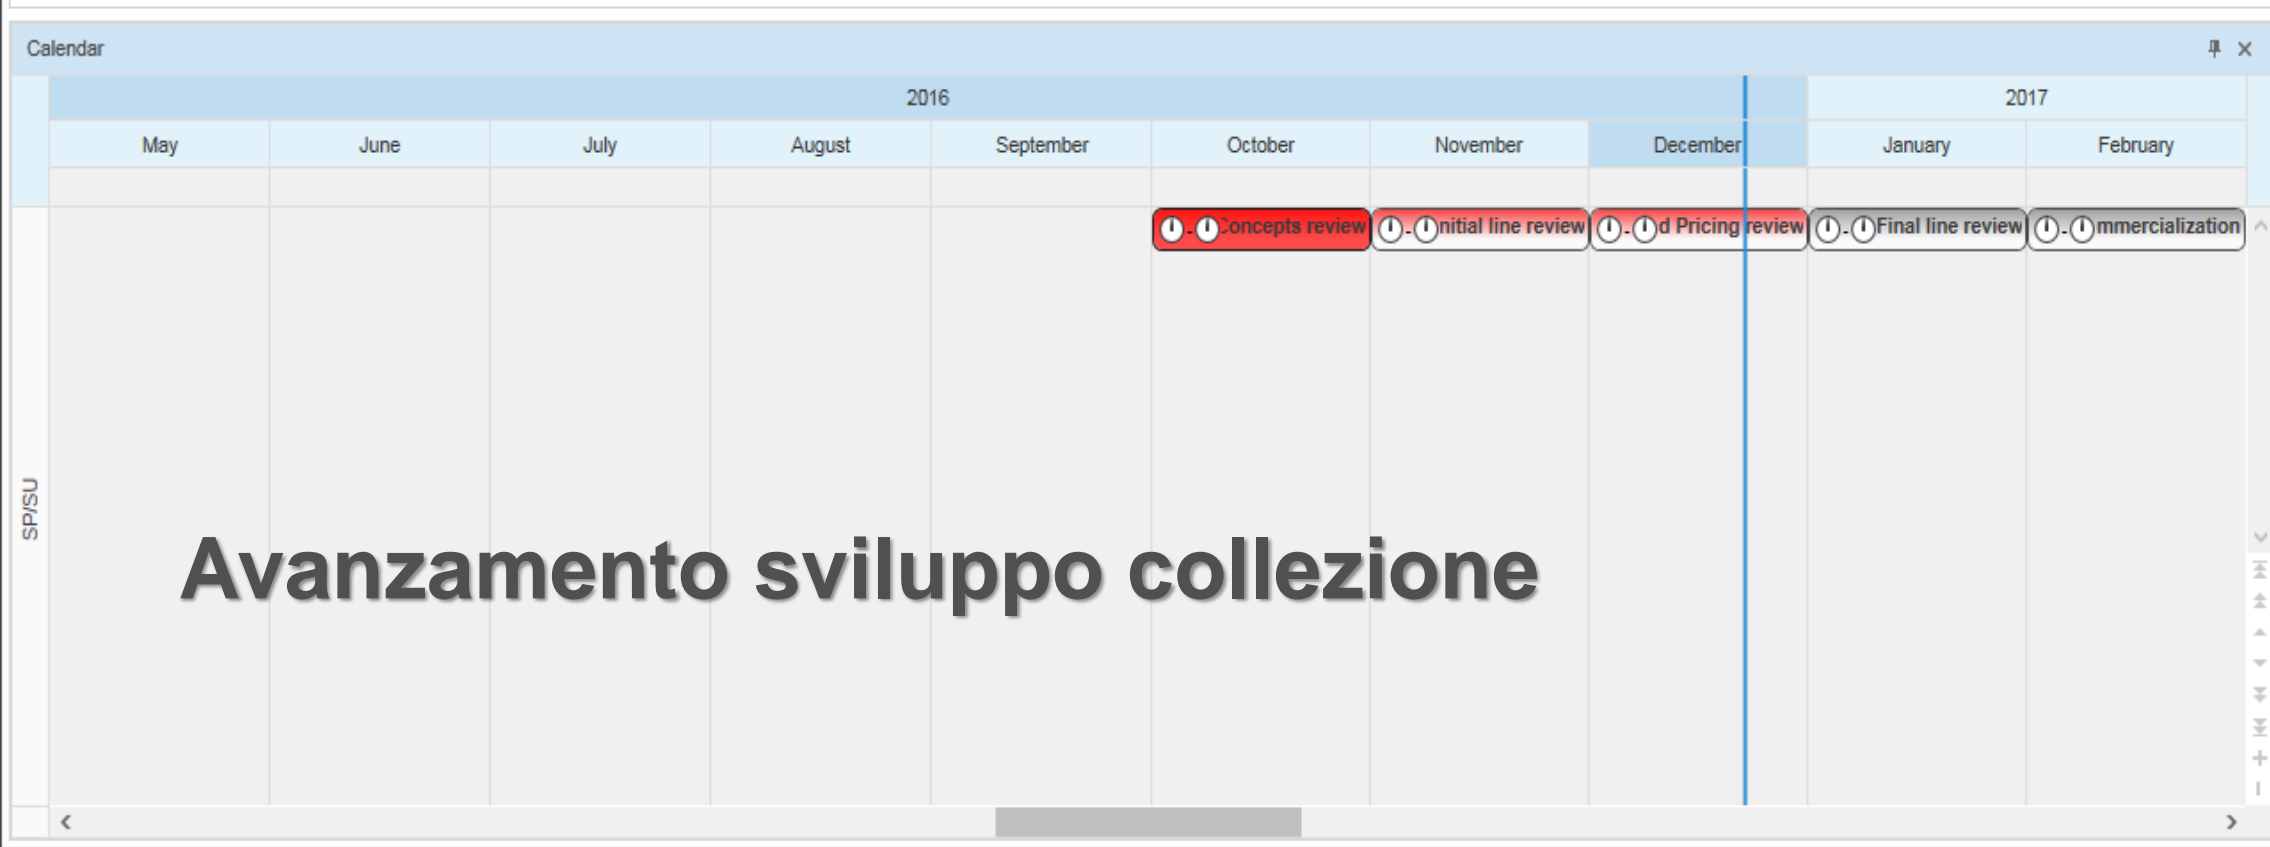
Calendar

| 2016 | | | | | | | | 2017 | |
|---|---|---|---|---|---|---|---|---|---|
| May | June | July | August | September | October | November | December | January | February |

Concepts review
nitial line review
d Pricing review
Final line review
mmercialization

SP/SU

Avanzamento sviluppo collezione